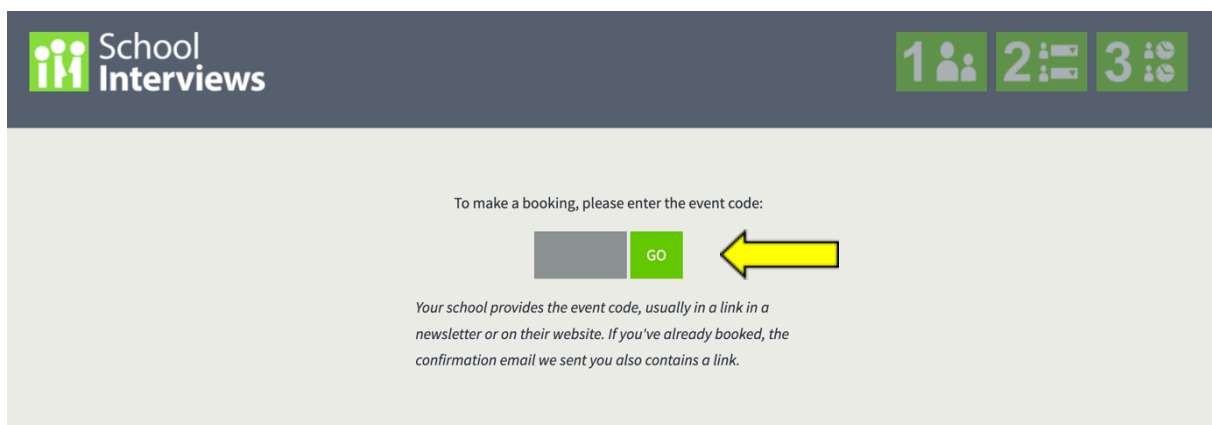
School Interviews

1 2 3

To make a booking, please enter the event code:

GO

Your school provides the event code, usually in a link in a newsletter or on their website. If you've already booked, the confirmation email we sent you also contains a link.